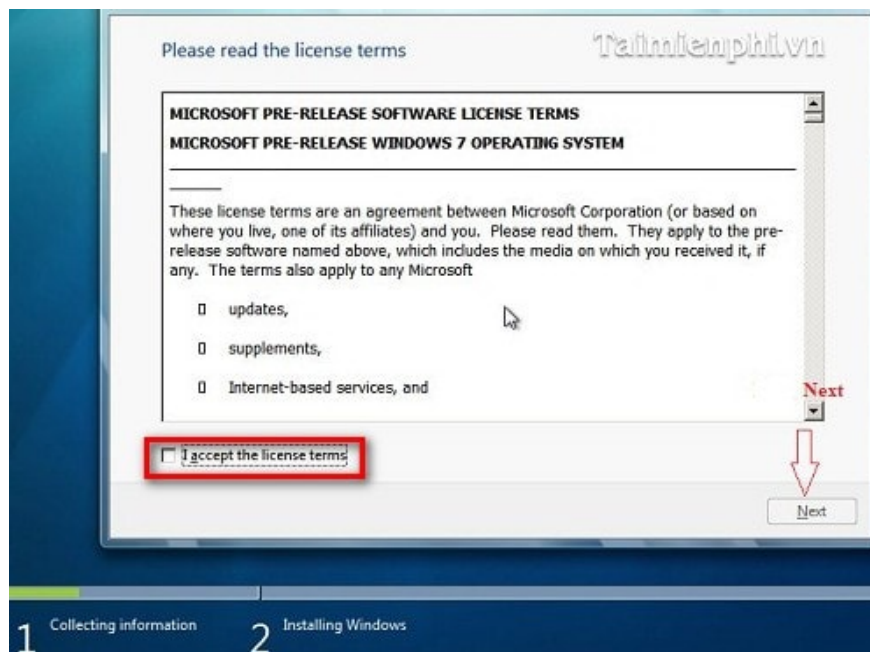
Please read the license terms

Taimienphi.vn

MICROSOFT PRE-RELEASE SOFTWARE LICENSE TERMS

MICROSOFT PRE-RELEASE WINDOWS 7 OPERATING SYSTEM

These license terms are an agreement between Microsoft Corporation (or based on where you live, one of its affiliates) and you. Please read them. They apply to the pre-release software named above, which includes the media on which you received it, if any. The terms also apply to any Microsoft

updates,

supplements,

Internet-based services, and

Next

I accept the license terms

Next

1 Collecting information

2 Installing Windows